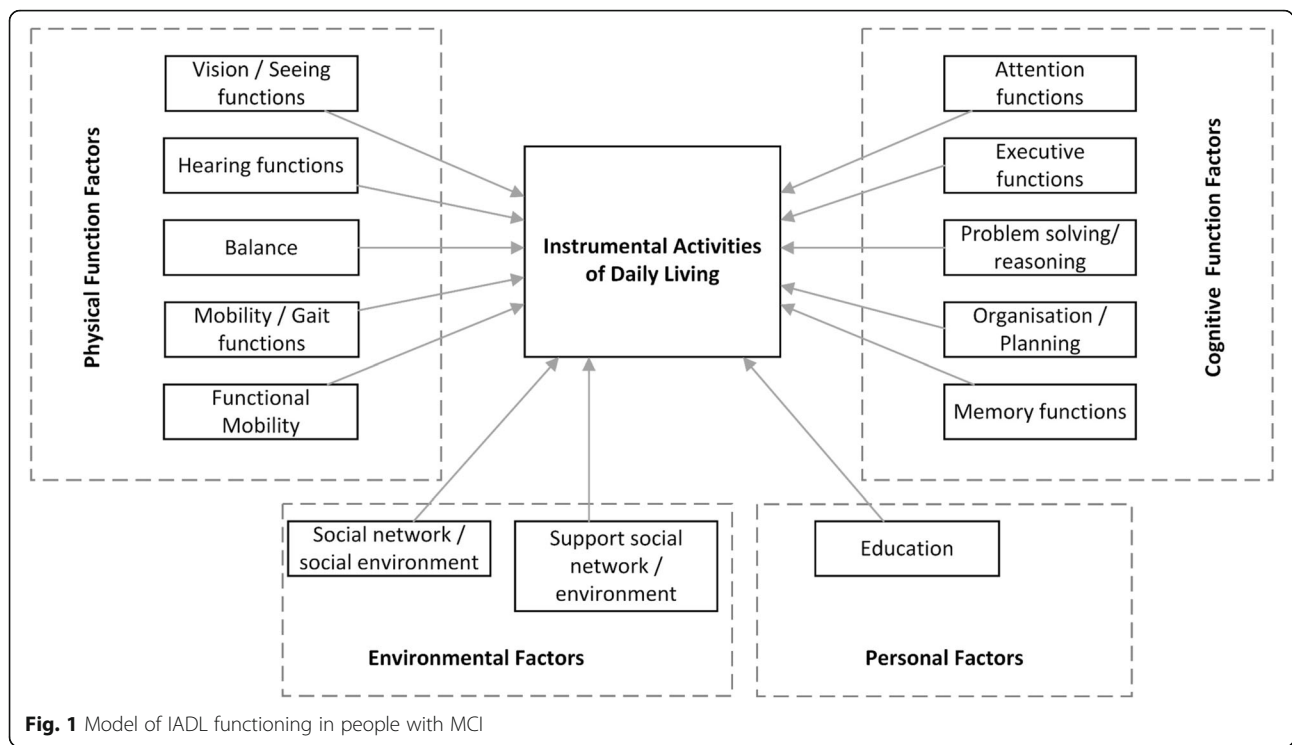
Physical Function Factors

Vision / Seeing functions

Hearing functions

Balance

Mobility / Gait functions

Functional Mobility

Instrumental Activities of Daily Living

Cognitive Function Factors

Attention functions

Executive functions

Problem solving/ reasoning

Organisation / Planning

Memory functions

Social network / social environment

Support social network / environment

Environmental Factors

Education

Personal Factors

**Fig. 1** Model of IADL functioning in people with MCI